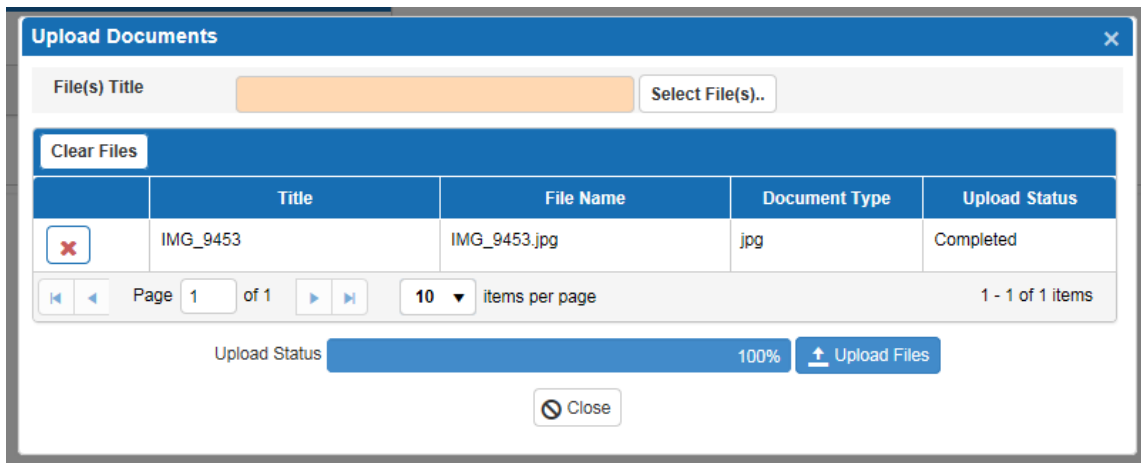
Upload Documents

File(s) Title

Select File(s)..

Clear Files

| | Title | File Name | Document Type | Upload Status |
|---|---|---|---|---|
| | IMG_9453 | IMG_9453.jpg | jpg | Completed |

Page 1 of 1

10 items per page

1 - 1 of 1 items

Upload Status 100%

Upload Files

Close